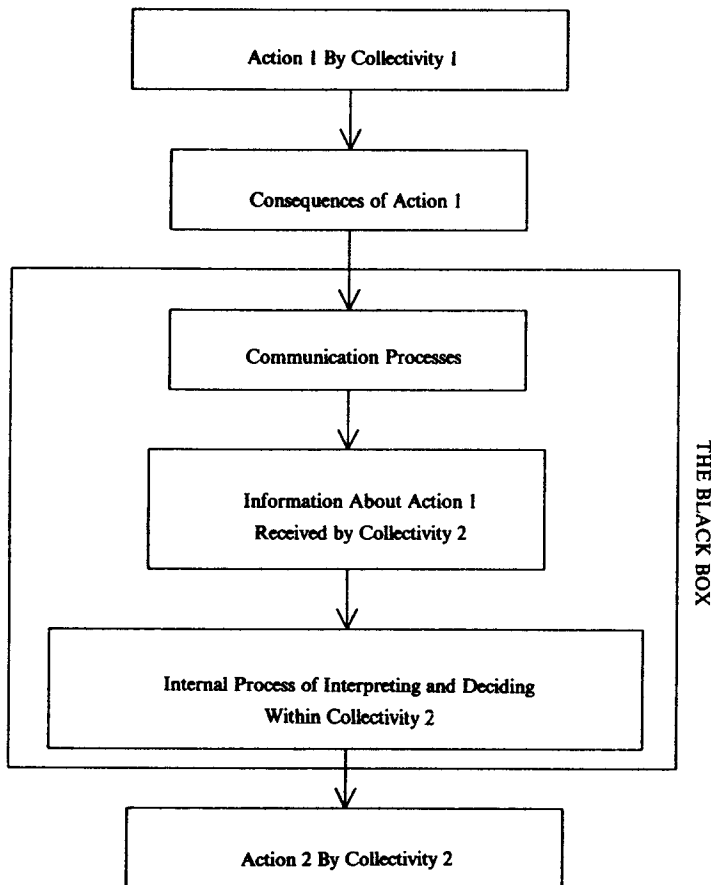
Action 1 By Collectivity 1

Consequences of Action 1

Communication Processes

Information About Action 1
Received by Collectivity 2

Internal Process of Interpreting and Deciding
Within Collectivity 2

THE BLACK BOX

Action 2 By Collectivity 2